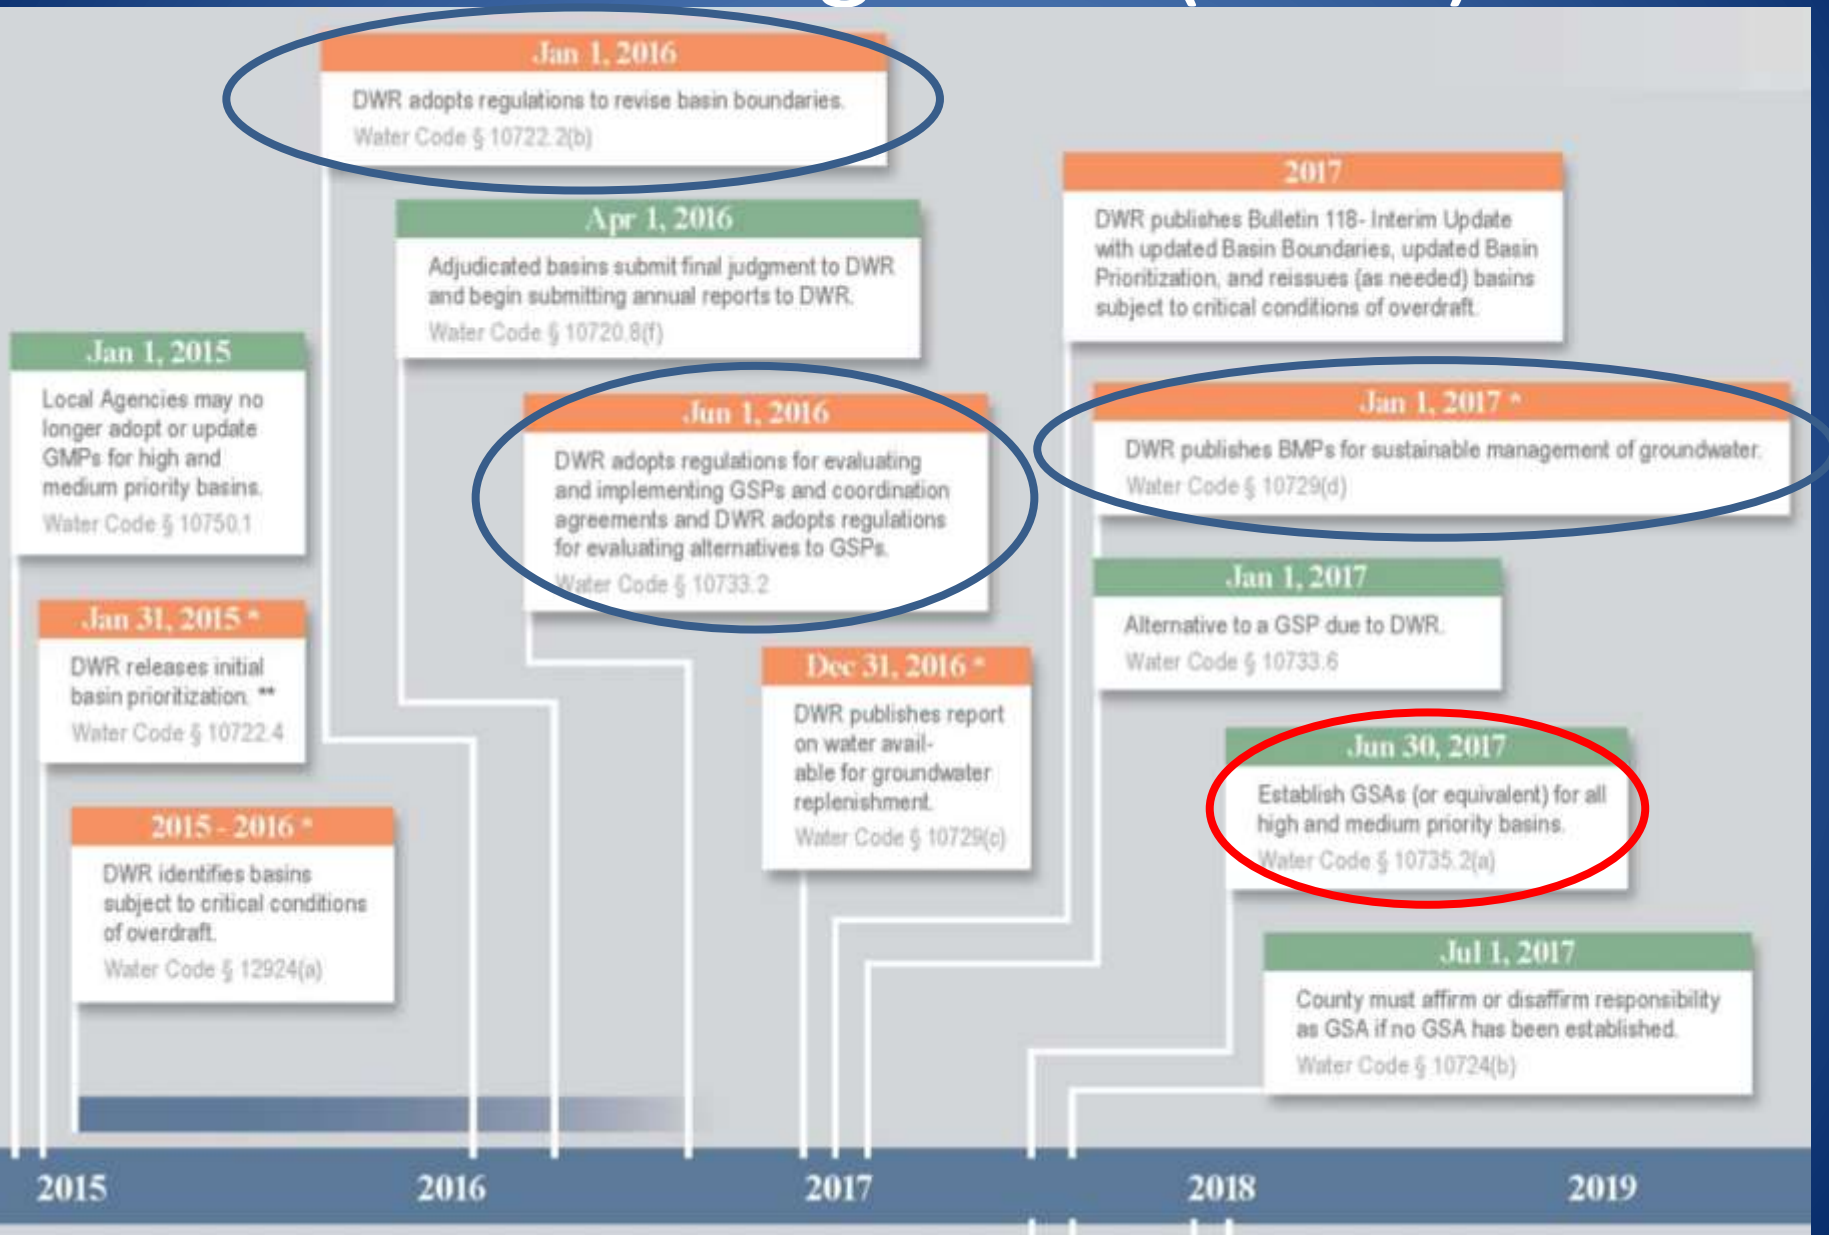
Jan 1, 2016
DWR adopts regulations to revise basin boundaries.
Water Code § 10722.2(b)

2017
DWR publishes Bulletin 118- Interim Update with updated Basin Boundaries, updated Basin Prioritization, and reissues (as needed) basins subject to critical conditions of overdraft.

Apr 1, 2016
Adjudicated basins submit final judgment to DWR and begin submitting annual reports to DWR.
Water Code § 10720.8(f)

Jan 1, 2015
Local Agencies may no longer adopt or update GMPs for high and medium priority basins.
Water Code § 10750.1

Jan 1, 2017 *
DWR publishes BMPs for sustainable management of groundwater.
Water Code § 10729(d)

Jun 1, 2016
DWR adopts regulations for evaluating and implementing GSPs and coordination agreements and DWR adopts regulations for evaluating alternatives to GSPs.
Water Code § 10733.2

Jan 1, 2017
Alternative to a GSP due to DWR.
Water Code § 10733.6

Jan 31, 2015 *
DWR releases initial basin prioritization. **
Water Code § 10722.4

Dec 31, 2016 *
DWR publishes report on water available for groundwater replenishment.
Water Code § 10729(c)

Jun 30, 2017
Establish GSAs (or equivalent) for all high and medium priority basins.
Water Code § 10735.2(a)

2015 - 2016 *
DWR identifies basins subject to critical conditions of overdraft.
Water Code § 12924(a)

Jul 1, 2017
County must affirm or disaffirm responsibility as GSA if no GSA has been established.
Water Code § 10724(b)

2015
2016
2017
2018
2019